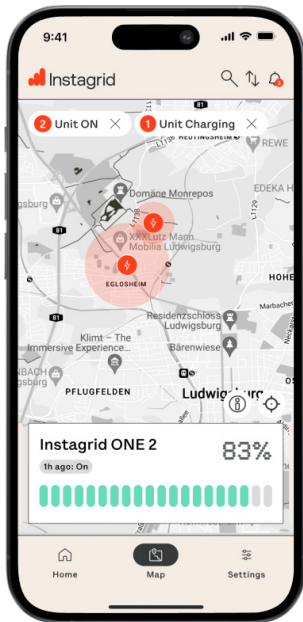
9:41

Instagrid

2 Unit ON

1 Unit Charging

NEUTINGSHEIM

REWE

Domäne Monrepos

EDEKA H

XXXLutz Mann Mobilia Ludwigsburg

EGLOSHEIM

HOHE

Residenzschloss Ludwigsburg

Bärenwiese

Klimt – The Immersive Experience...

PFLUGFELDEN

Ludwigsburg

Instagrid ONE 2

83%

1h ago: On

Home

Map

Settings